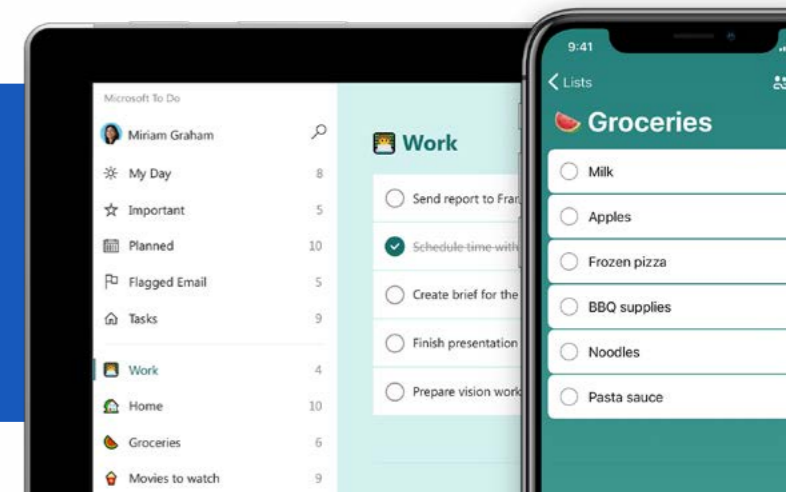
Microsoft To Do

Miriam Graham

My Day 8

Important 5

Planned 10

Flagged Email 5

Tasks 9

Work 4

Home 10

Groceries 6

Movies to watch 9

Work

Send report to Fran

Schedule time with

Create brief for the

Finish presentation

Prepare vision work

9:41

Lists

Groceries

Milk

Apples

Frozen pizza

BBQ supplies

Noodles

Pasta sauce